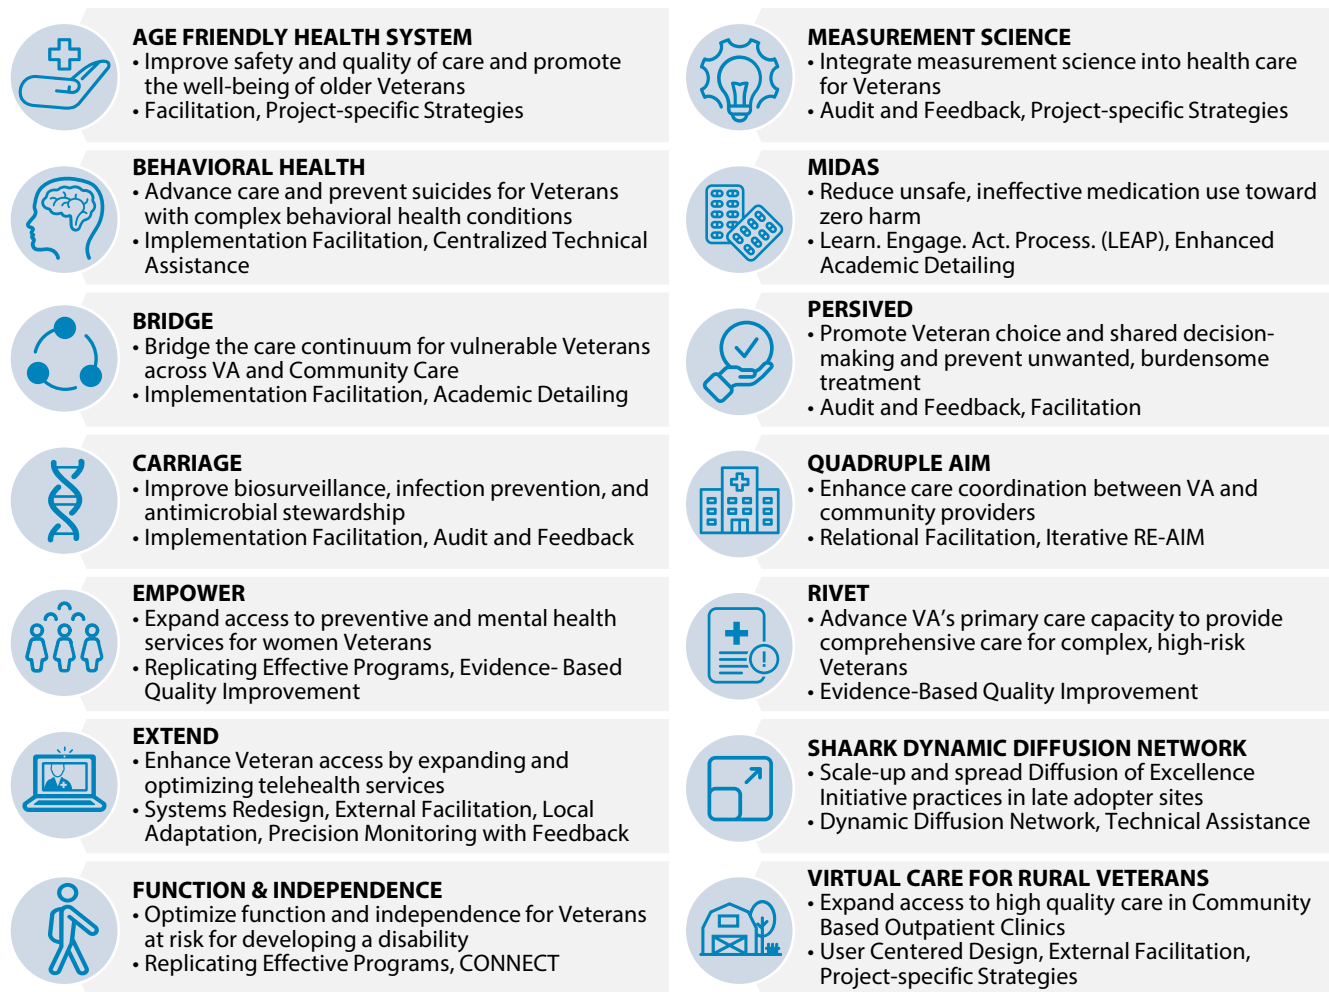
AGE FRIENDLY HEALTH SYSTEM
• Improve safety and quality of care and promote the well-being of older Veterans
• Facilitation, Project-specific Strategies

BEHAVIORAL HEALTH
• Advance care and prevent suicides for Veterans with complex behavioral health conditions
• Implementation Facilitation, Centralized Technical Assistance

BRIDGE
• Bridge the care continuum for vulnerable Veterans across VA and Community Care
• Implementation Facilitation, Academic Detailing

CARRIAGE
• Improve biosurveillance, infection prevention, and antimicrobial stewardship
• Implementation Facilitation, Audit and Feedback

EMPOWER
• Expand access to preventive and mental health services for women Veterans
• Replicating Effective Programs, Evidence- Based Quality Improvement

EXTEND
• Enhance Veteran access by expanding and optimizing telehealth services
• Systems Redesign, External Facilitation, Local Adaptation, Precision Monitoring with Feedback

FUNCTION & INDEPENDENCE
• Optimize function and independence for Veterans at risk for developing a disability
• Replicating Effective Programs, CONNECT

MEASUREMENT SCIENCE
• Integrate measurement science into health care for Veterans
• Audit and Feedback, Project-specific Strategies

MIDAS
• Reduce unsafe, ineffective medication use toward zero harm
• Learn. Engage. Act. Process. (LEAP), Enhanced Academic Detailing

PERSIVED
• Promote Veteran choice and shared decision-making and prevent unwanted, burdensome treatment
• Audit and Feedback, Facilitation

QUADRUPLE AIM
• Enhance care coordination between VA and community providers
• Relational Facilitation, Iterative RE-AIM

RIVET
• Advance VA's primary care capacity to provide comprehensive care for complex, high-risk Veterans
• Evidence-Based Quality Improvement

SHAARK DYNAMIC DIFFUSION NETWORK
• Scale-up and spread Diffusion of Excellence Initiative practices in late adopter sites
• Dynamic Diffusion Network, Technical Assistance

VIRTUAL CARE FOR RURAL VETERANS
• Expand access to high quality care in Community Based Outpatient Clinics
• User Centered Design, External Facilitation, Project-specific Strategies